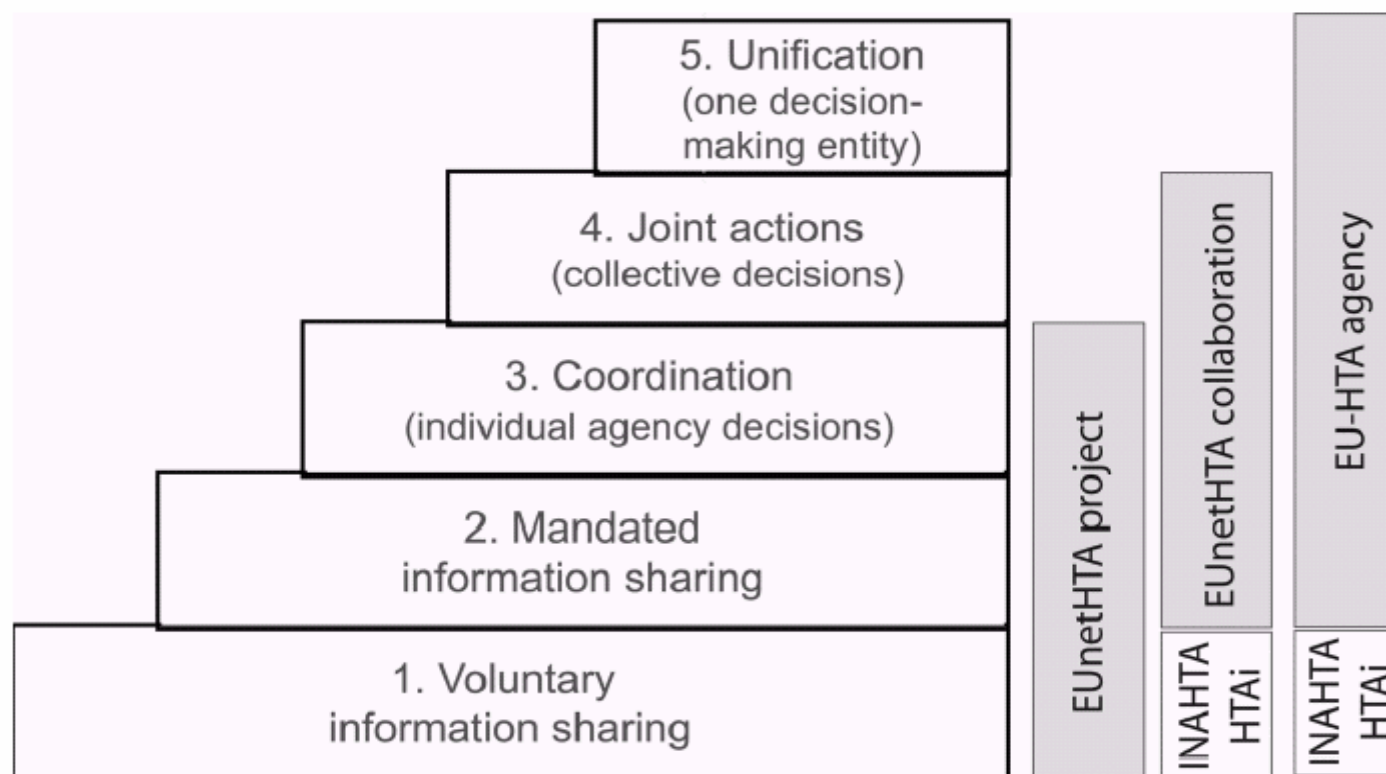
5. Unification
(one decision-making entity)

4. Joint actions
(collective decisions)

3. Coordination
(individual agency decisions)

2. Mandated
information sharing

1. Voluntary
information sharing

EUnetHTA project

EUnetHTA collaboration

INAHTA
HTAi

EU-HTA agency

INAHTA
HTAi